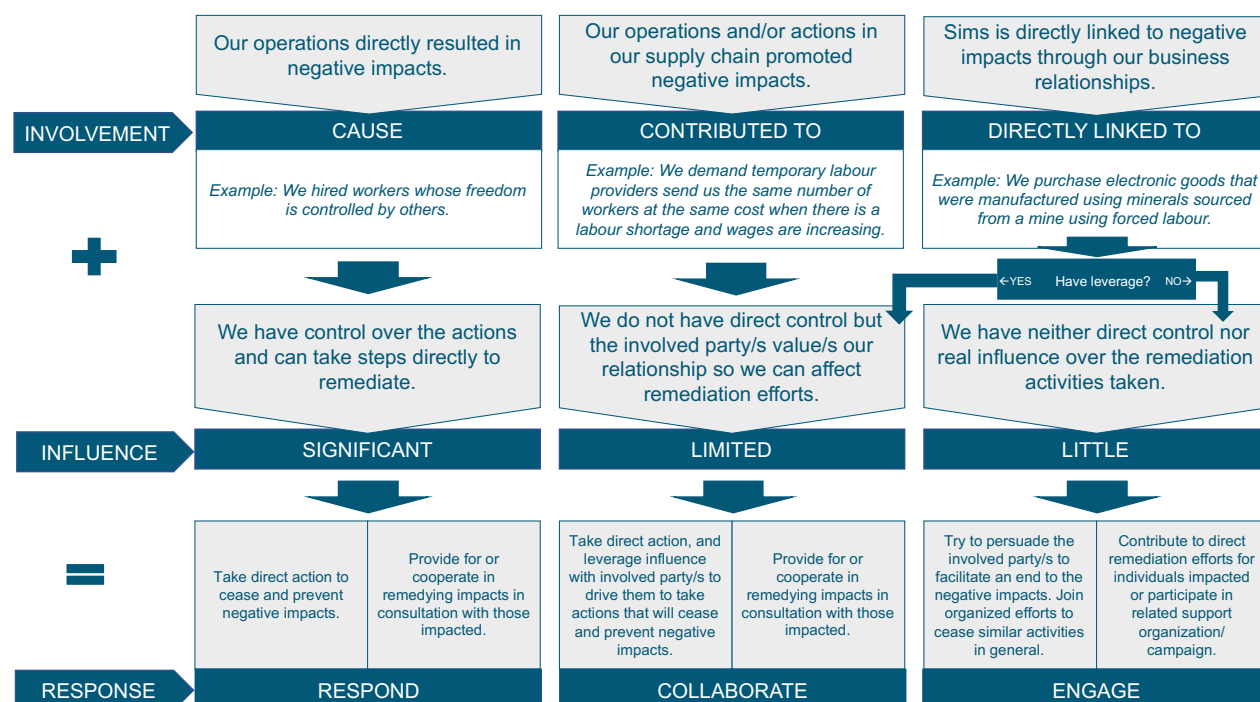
Our operations directly resulted in negative impacts.

Our operations and/or actions in our supply chain promoted negative impacts.

Sims is directly linked to negative impacts through our business relationships.

INVOLVEMENT

CAUSE

CONTRIBUTED TO

DIRECTLY LINKED TO

Example: We hired workers whose freedom is controlled by others.

Example: We demand temporary labour providers send us the same number of workers at the same cost when there is a labour shortage and wages are increasing.

Example: We purchase electronic goods that were manufactured using minerals sourced from a mine using forced labour.

+

←YES Have leverage? NO→

We have control over the actions and can take steps directly to remediate.

We do not have direct control but the involved party/s value/s our relationship so we can affect remediation efforts.

We have neither direct control nor real influence over the remediation activities taken.

INFLUENCE

SIGNIFICANT

LIMITED

LITTLE

=

Take direct action to cease and prevent negative impacts.

Provide for or cooperate in remedying impacts in consultation with those impacted.

Take direct action, and leverage influence with involved party/s to drive them to take actions that will cease and prevent negative impacts.

Provide for or cooperate in remedying impacts in consultation with those impacted.

Try to persuade the involved party/s to facilitate an end to the negative impacts. Join organized efforts to cease similar activities in general.

Contribute to direct remediation efforts for individuals impacted or participate in related support organization/ campaign.

RESPONSE

RESPOND

COLLABORATE

ENGAGE